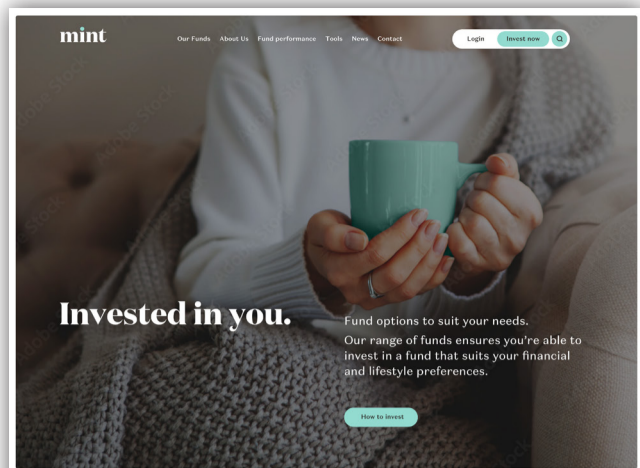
mint

Our Funds About Us Fund performance Tools News Contact

Login Invest now

Invested in you.

Fund options to suit your needs.

Our range of funds ensures you're able to invest in a fund that suits your financial and lifestyle preferences.

How to invest